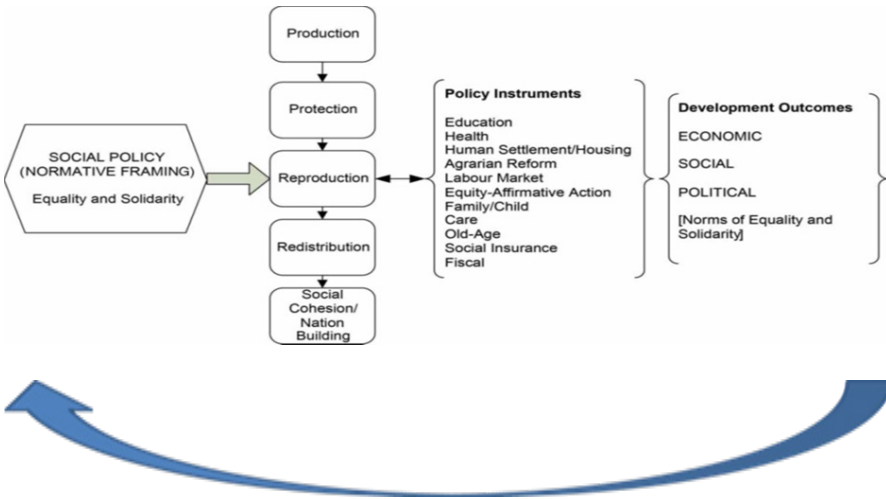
SOCIAL POLICY (NORMATIVE FRAMING)

Equality and Solidarity

Production

Protection

Reproduction

Redistribution

Social Cohesion/ Nation Building

**Policy Instruments**

Education
Health
Human Settlement/Housing
Agrarian Reform
Labour Market
Equity-Affirmative Action
Family/Child
Care
Old-Age
Social Insurance
Fiscal

**Development Outcomes**

ECONOMIC

SOCIAL

POLITICAL

[Norms of Equality and Solidarity]